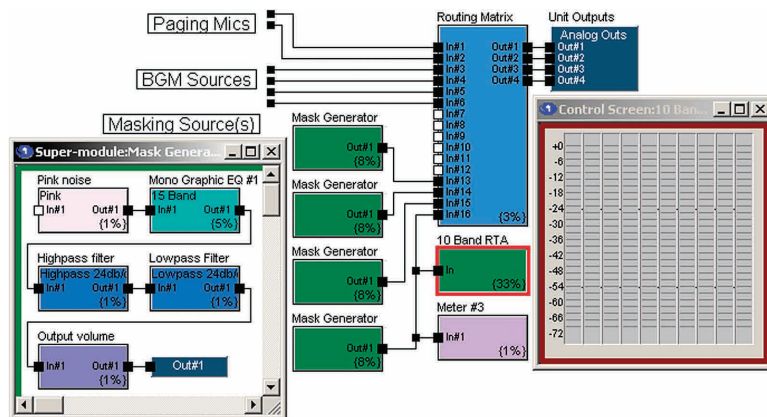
Paging Mics

BGM Sources

Masking Source(s)

Routing Matrix

In#1
In#2
In#3
In#4
In#5
In#6
In#7
In#8
In#9
In#10
In#11
In#12
In#13
In#14
In#15
In#16

Out#1
Out#2
Out#3
Out#4

{3%}

Unit Outputs

Analog Outs
Out#1
Out#2
Out#3
Out#4

Control Screen:10 Ban...

+0
-6
-12
-18
-24
-30
-36
-42
-48
-54
-60
-66
-72

Mask Generator
Out#1
{8%}

Mask Generator
Out#1
{8%}

Mask Generator
Out#1
{8%}

Mask Generator
Out#1
{8%}

10 Band RTA
In
{33%}

Meter #3
In#1
{1%}

Super-module:Mask Genera...

Pink noise
Pink
In#1
Out#1
{1%}

Mono Graphic EQ #1
15 Band
In#1
Out#1
{5%}

Highpass filter
Highpass 24db/
In#1
Out#1
{1%}

Lowpass Filter
Lowpass 24db/
In#1
Out#1
{1%}

Output volume
In#1
Out#1
{1%}

Out#1